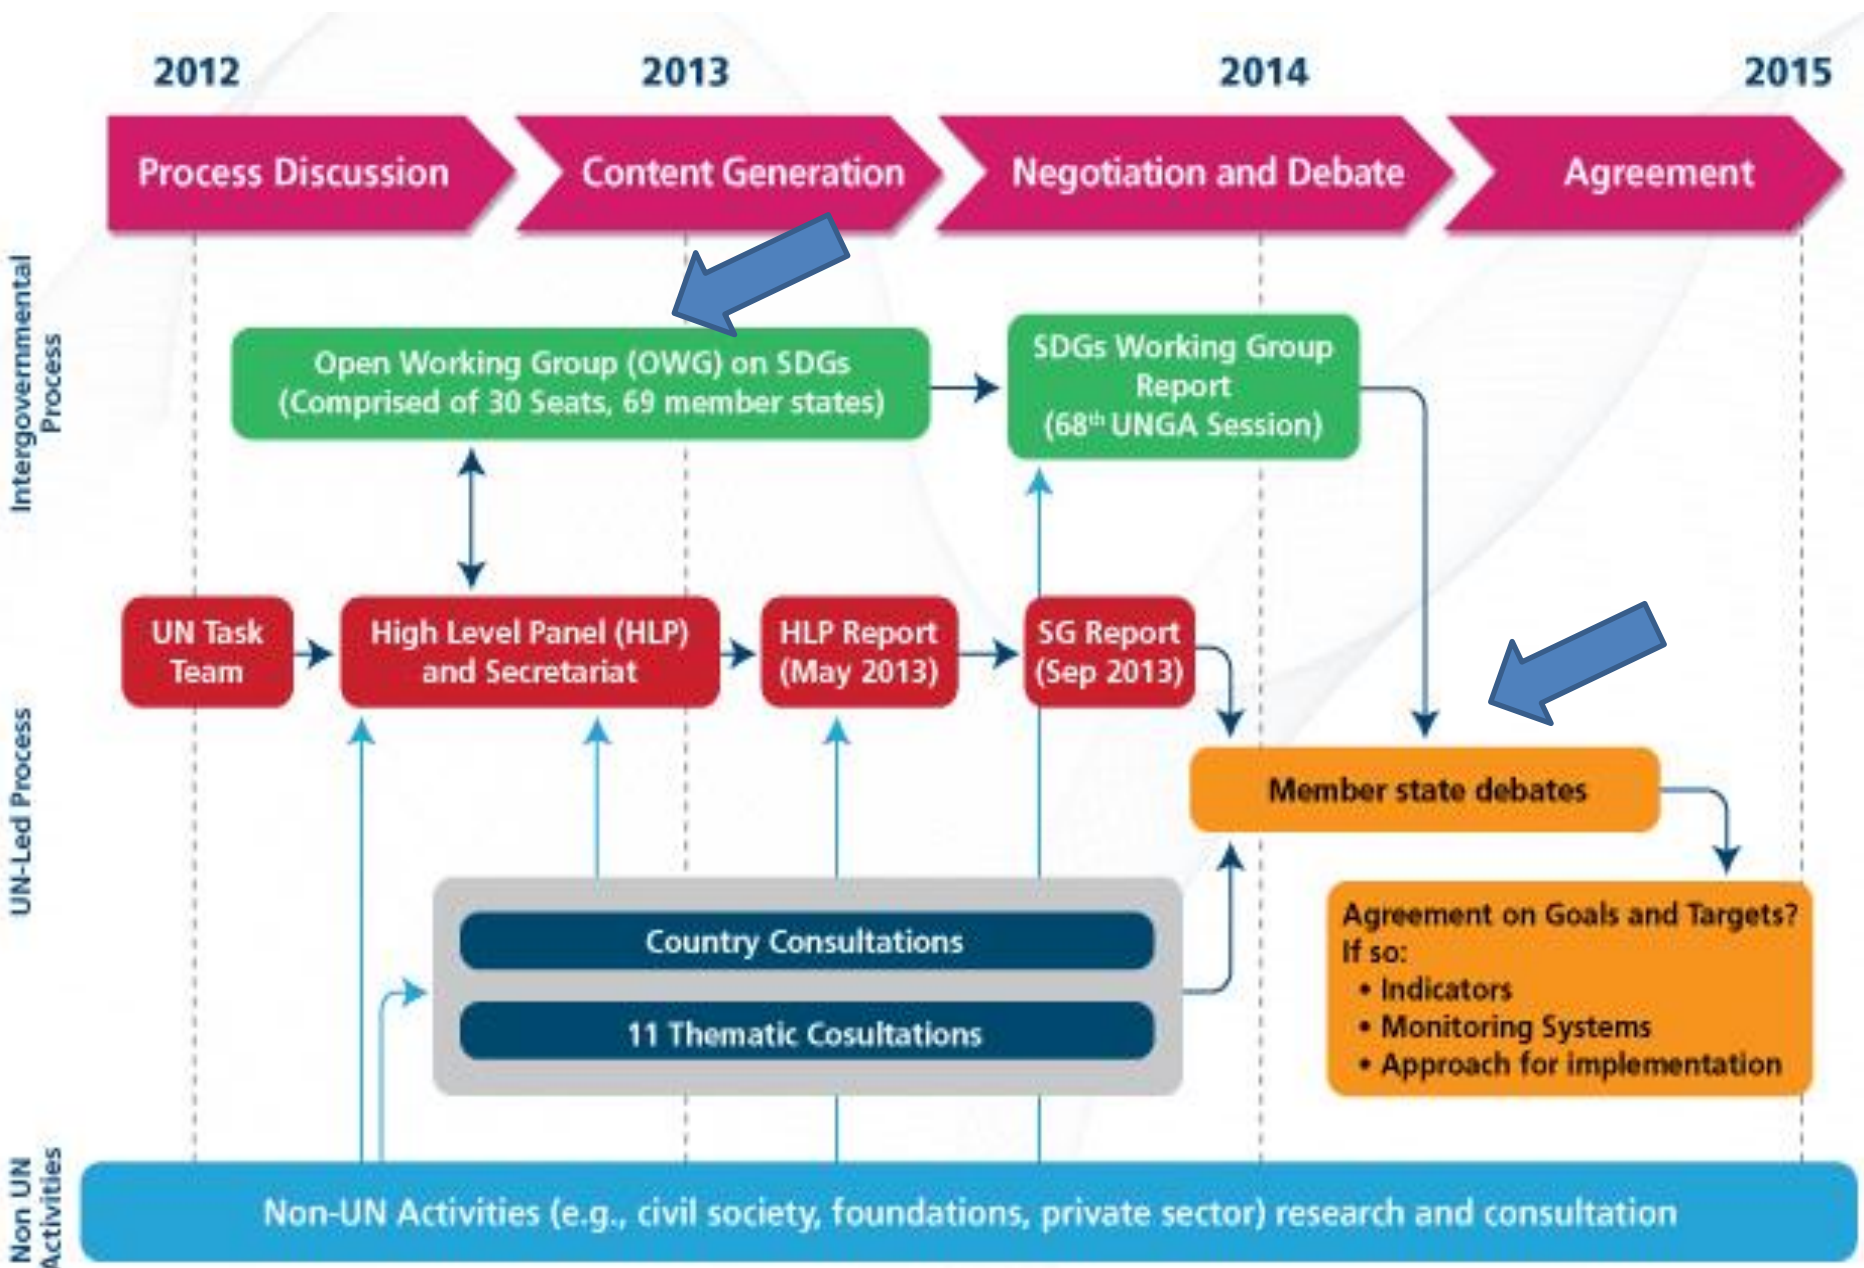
2012 2013 2014 2015

Process Discussion

Content Generation

Negotiation and Debate

Agreement

Intergovernmental Process

Open Working Group (OWG) on SDGs (Comprised of 30 Seats, 69 member states)

SDGs Working Group Report (68$^{th}$ UNGA Session)

UN-Led Process

UN Task Team

High Level Panel (HLP) and Secretariat

HLP Report (May 2013)

SG Report (Sep 2013)

Member state debates

Country Consultations

11 Thematic Cosultations

Agreement on Goals and Targets? If so:
• Indicators
• Monitoring Systems
• Approach for implementation

Non UN Activities

Non-UN Activities (e.g., civil society, foundations, private sector) research and consultation